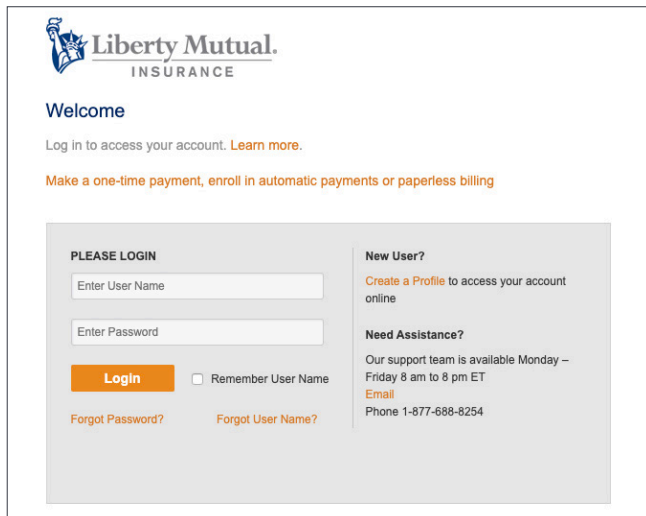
Liberty Mutual.
INSURANCE

Welcome

Log in to access your account. Learn more.

Make a one-time payment, enroll in automatic payments or paperless billing

PLEASE LOGIN

Enter User Name

Enter Password

Login

Remember User Name

Forgot Password?

Forgot User Name?

New User?

Create a Profile to access your account online

Need Assistance?

Our support team is available Monday – Friday 8 am to 8 pm ET

Email

Phone 1-877-688-8254